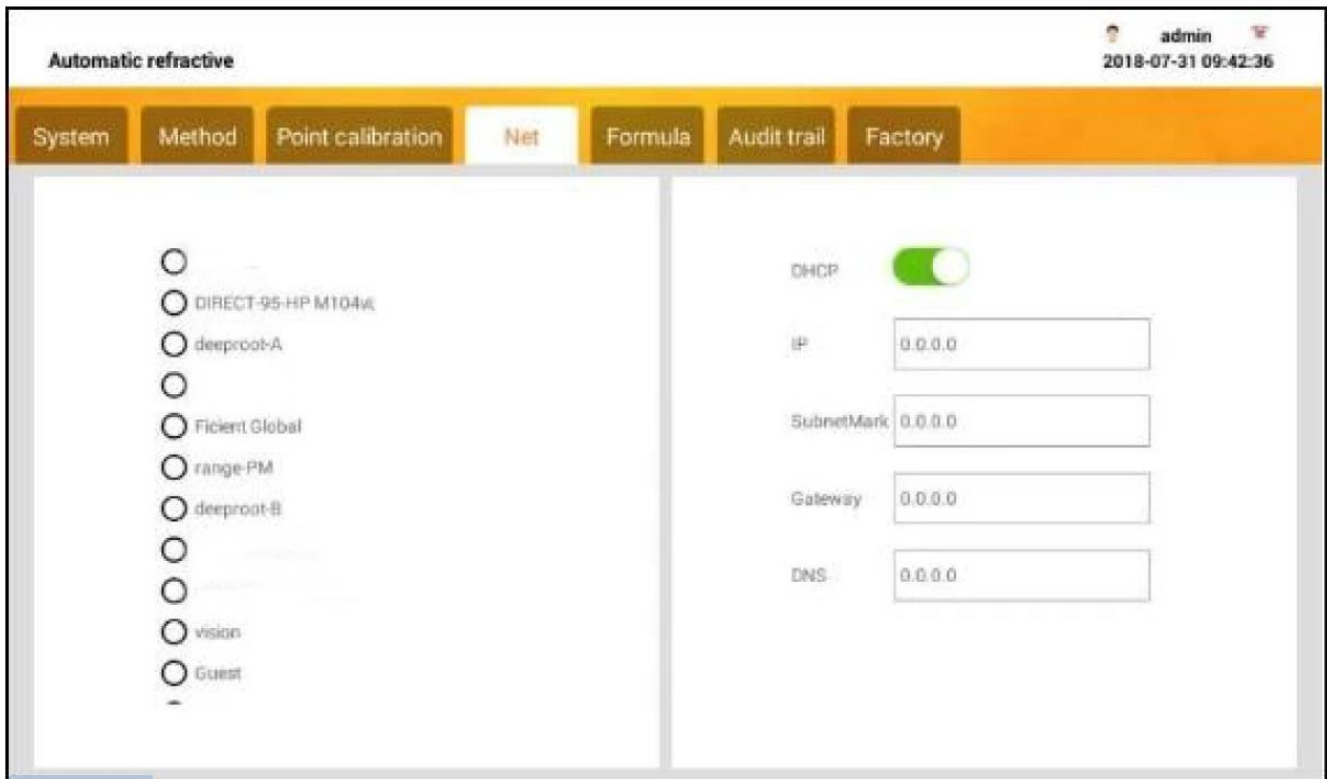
Automatic refractive

admin
2018-07-31 09:42:36

System | Method | Point calibration | Net | Formula | Audit trail | Factory

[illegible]
DIRECT-95-HP M104vL
deeproot-A

Ficient Global
range-PM
deeproot-B
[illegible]
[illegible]
vision
Guest

DHCP
IP 0.0.0.0
SubnetMark 0.0.0.0
Gateway 0.0.0.0
DNS 0.0.0.0